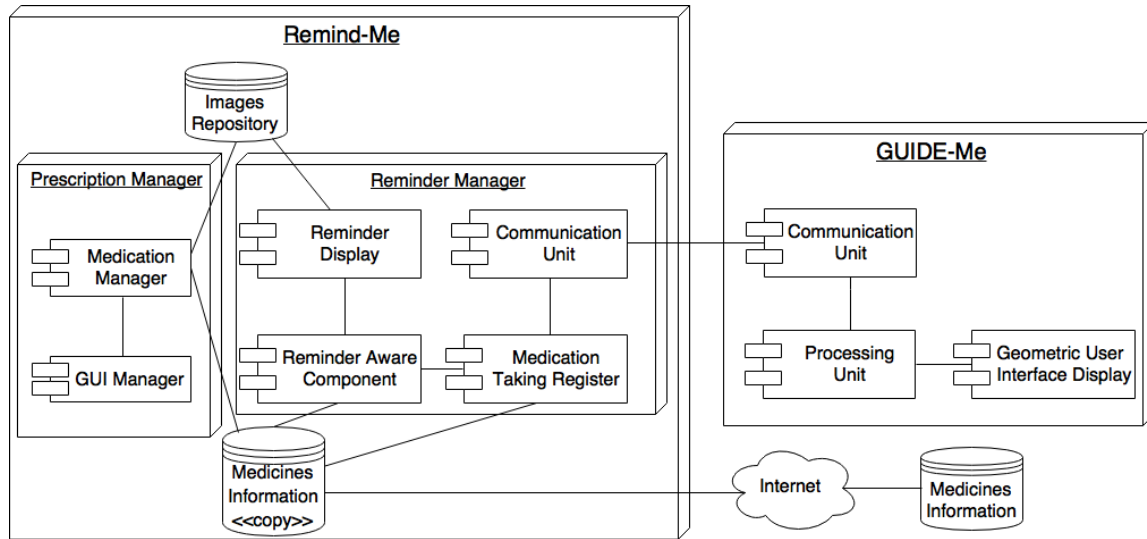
Remind-Me

Images Repository

Prescription Manager

Medication Manager

GUI Manager

Reminder Manager

Reminder Display

Communication Unit

Reminder Aware Component

Medication Taking Register

Medicines Information <<copy>>

GUIDE-Me

Communication Unit

Processing Unit

Geometric User Interface Display

Internet

Medicines Information